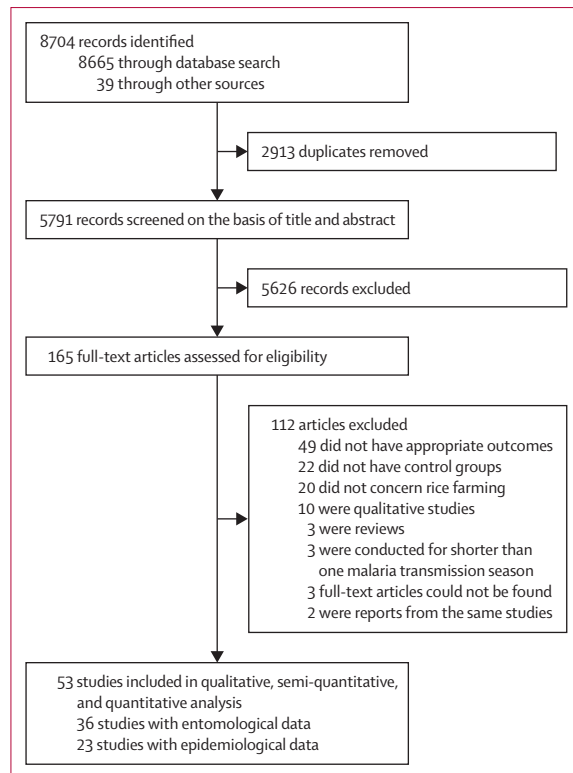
8704 records identified
8665 through database search
39 through other sources

2913 duplicates removed

5791 records screened on the basis of title and abstract

5626 records excluded

165 full-text articles assessed for eligibility

112 articles excluded
49 did not have appropriate outcomes
22 did not have control groups
20 did not concern rice farming
10 were qualitative studies
3 were reviews
3 were conducted for shorter than one malaria transmission season
3 full-text articles could not be found
2 were reports from the same studies

53 studies included in qualitative, semi-quantitative, and quantitative analysis
36 studies with entomological data
23 studies with epidemiological data